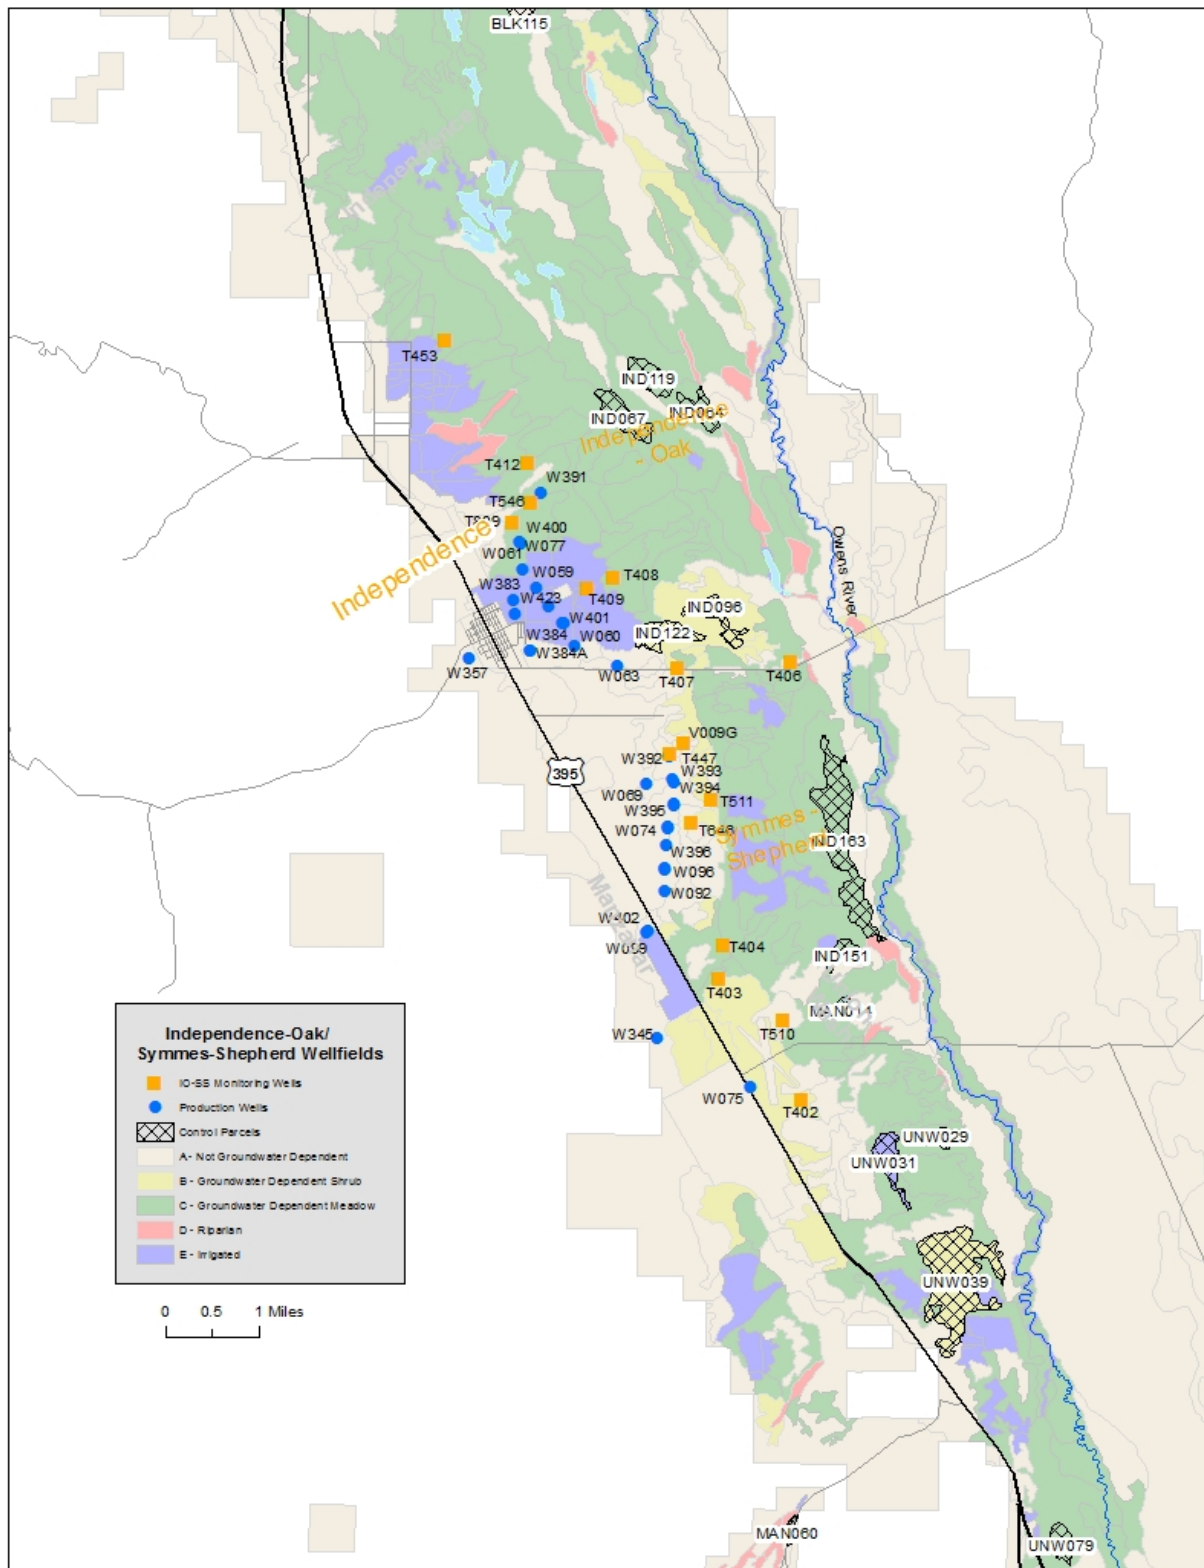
BLK115
In Independence
T453
IND119
IND067
IND064
Independence - Oak
T412
W391
T546
T809
W400
W077
W061
Independence
W059
T408
W383
W423
T409
W401
W384
W060
IND096
IND122
W384A
W357
W063
T407
T406
Owens River
V009G
W392
T447
395
W393
W069
W394
W395
T511
W074
T648
Symmes - Shepherd
IND163
W396
W096
W092
W402
W069
T404
IND151
T403
MAN014
T510
W345
W075
T402
UNW029
UNW031
UNW039
MAN060
UNW079

Independence-Oak/
Symmes-Shepherd Wellfields
IO-SS Monitoring Wells
Production Wells
Control Parcels
A- Not Groundwater Dependent
B - Groundwater Dependent Shrub
C - Groundwater Dependent Meadow
D - Riparian
E - Irrigated

0 0.5 1 Miles